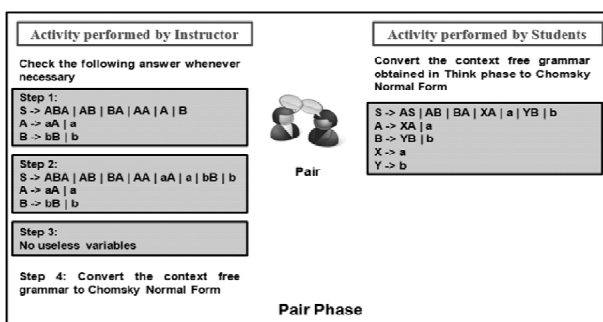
Activity performed by Instructor

Check the following answer whenever necessary

Step 1:
S -> ABA | AB | BA | AA | A | B
A -> aA | a
B -> bB | b

Step 2:
S -> ABA | AB | BA | AA | aA | a | bB | b
A -> aA | a
B -> bB | b

Step 3:
No useless variables

Step 4: Convert the context free grammar to Chomsky Normal Form

Pair

Activity performed by Students

Convert the context free grammar obtained in Think phase to Chomsky Normal Form

S -> AS | AB | BA | XA | a | YB | b
A -> XA | a
B -> YB | b
X -> a
Y -> b

Pair Phase